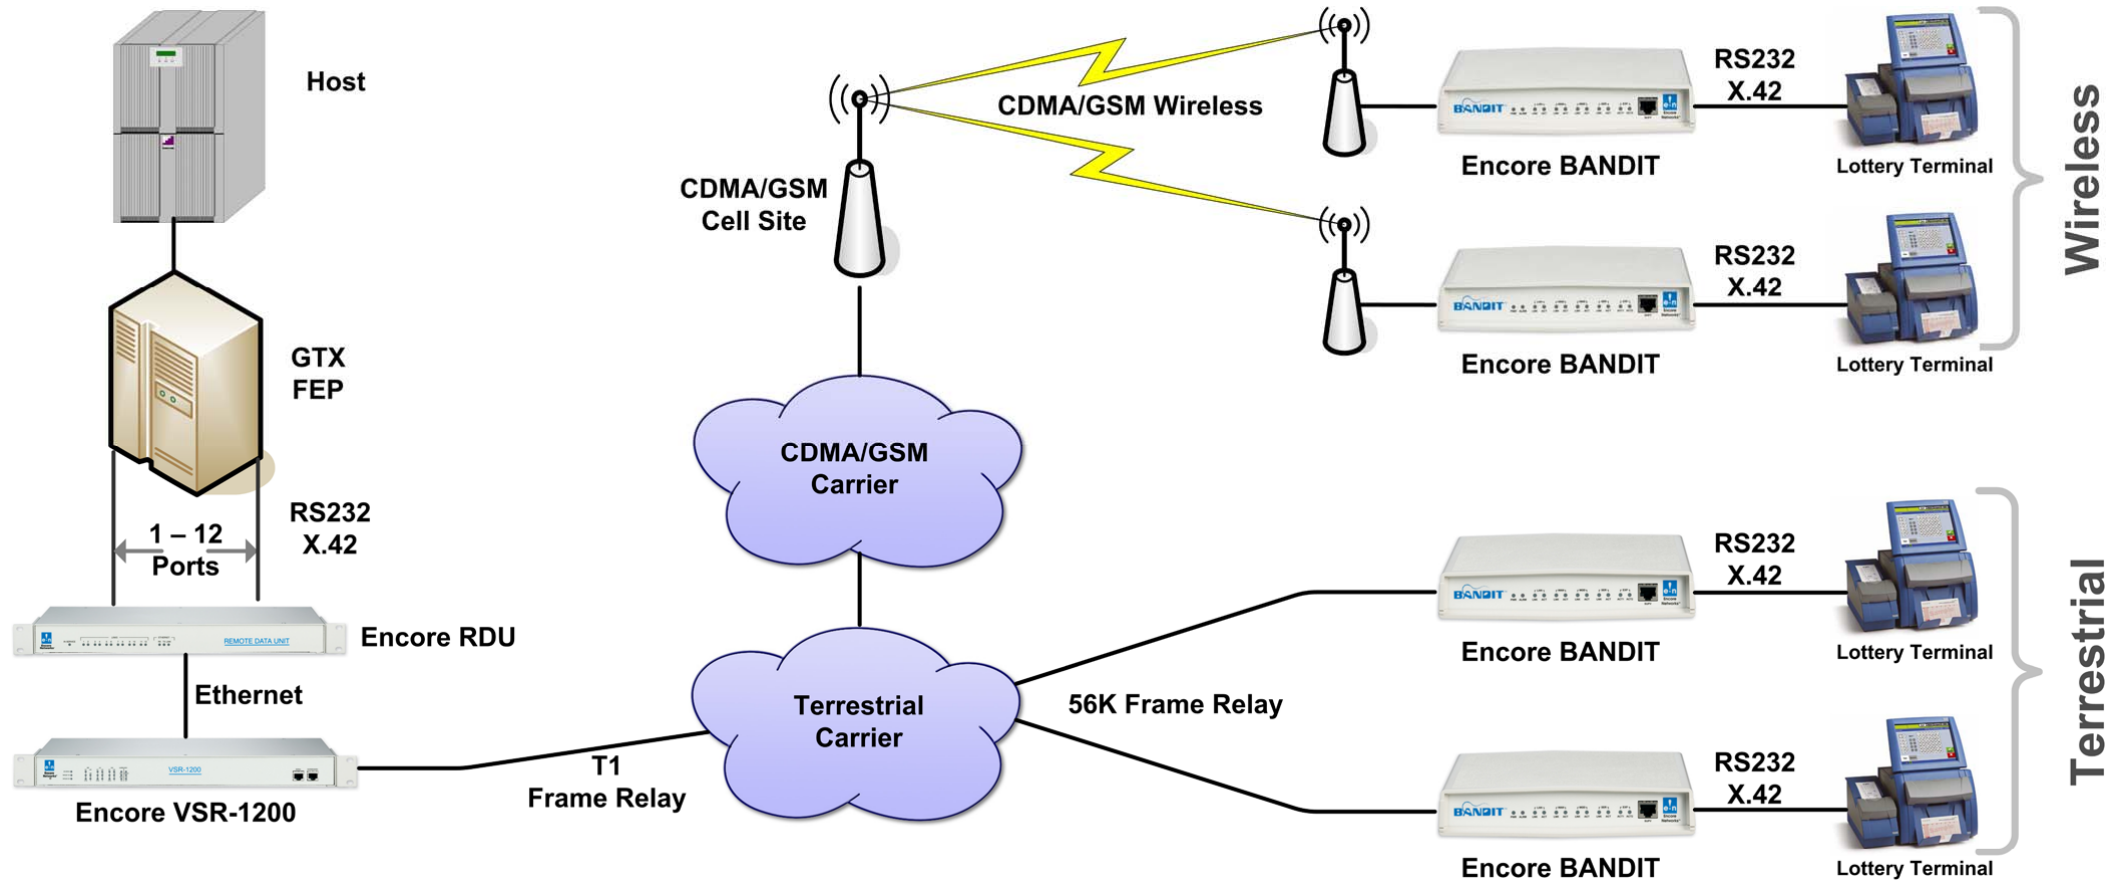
Host

GTX
FEP

RS232
X.42

1 – 12
Ports

REMOTE DATA UNIT

Encore RDU

Ethernet

VSR-1200

Encore VSR-1200

T1
Frame Relay

CDMA/GSM
Cell Site

CDMA/GSM Wireless

CDMA/GSM
Carrier

Terrestrial
Carrier

56K Frame Relay

BANDIT

Encore BANDIT

RS232
X.42

Lottery Terminal

BANDIT

Encore BANDIT

RS232
X.42

Lottery Terminal

Wireless

BANDIT

Encore BANDIT

RS232
X.42

Lottery Terminal

BANDIT

Encore BANDIT

RS232
X.42

Lottery Terminal

Terrestrial